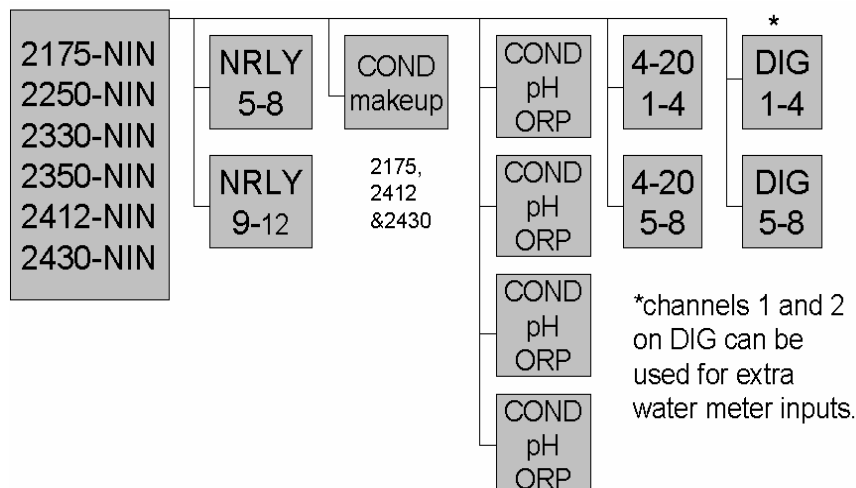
2175-NIN
2250-NIN
2330-NIN
2350-NIN
2412-NIN
2430-NIN

NRLY
5-8

NRLY
9-12

COND
makeup

2175,
2412
&2430

COND
pH
ORP

COND
pH
ORP

COND
pH
ORP

COND
pH
ORP

4-20
1-4

4-20
5-8

*
DIG
1-4

DIG
5-8

*channels 1 and 2 on DIG can be used for extra water meter inputs.